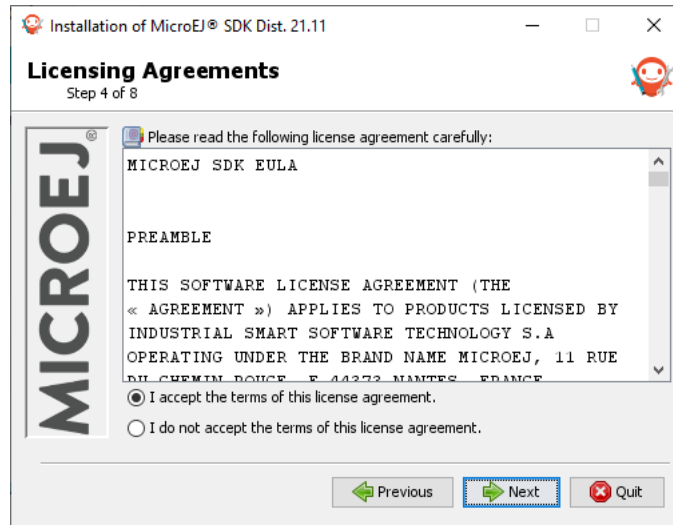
Installation of MicroEJ® SDK Dist. 21.11

Licensing Agreements
Step 4 of 8

MICROEJ®

Please read the following license agreement carefully:

MICROEJ SDK EULA

PREAMBLE

THIS SOFTWARE LICENSE AGREEMENT (THE « AGREEMENT ») APPLIES TO PRODUCTS LICENSED BY INDUSTRIAL SMART SOFTWARE TECHNOLOGY S.A OPERATING UNDER THE BRAND NAME MICROEJ, 11 RUE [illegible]

I accept the terms of this license agreement.

I do not accept the terms of this license agreement.

Previous
Next
Quit